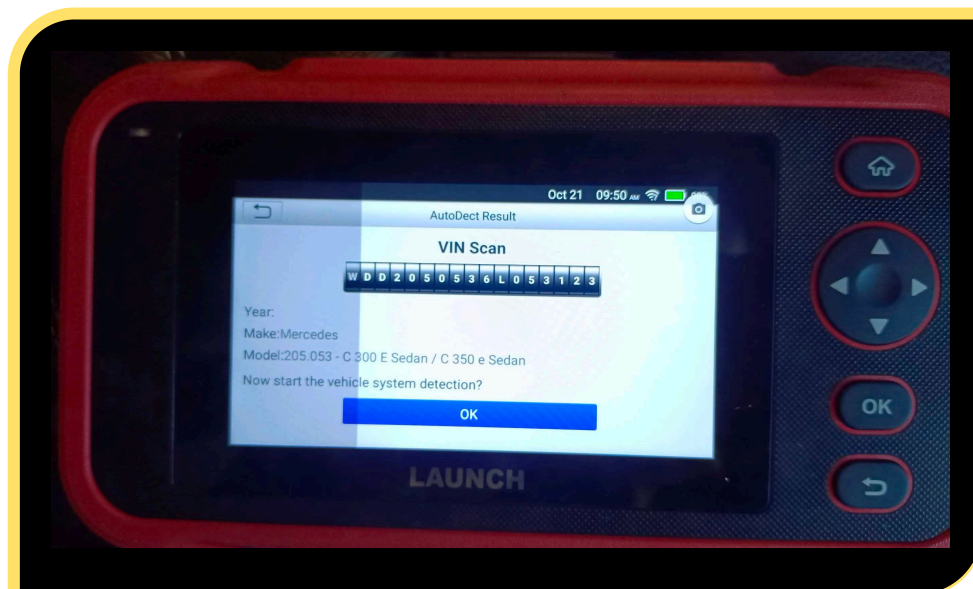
Oct 21 09:50 AM

AutoDect Result

VIN Scan

W D D 2 0 5 0 5 3 6 L 0 5 3 1 2 3

Year:

Make:Mercedes

Model:205.053 - C 300 E Sedan / C 350 e Sedan

Now start the vehicle system detection?

OK

LAUNCH

OK